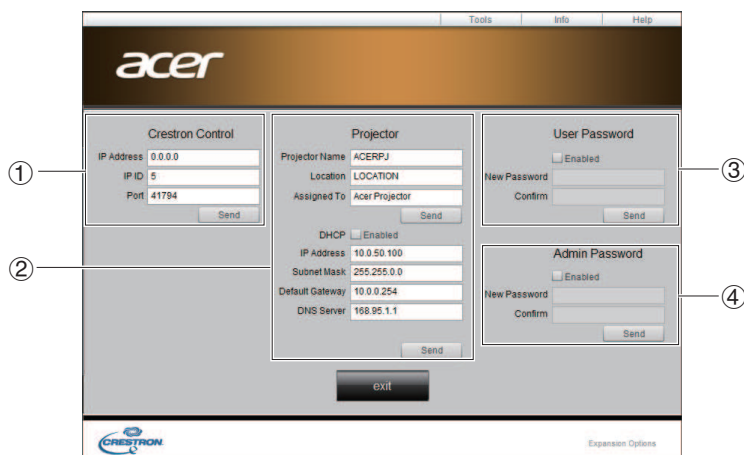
Tools Info Help

acer

Crestron Control

IP Address 0.0.0.0

IP ID 5

Port 41794

Send

Projector

Projector Name ACERPJ

Location LOCATION

Assigned To Acer Projector

Send

DHCP Enabled

IP Address 10.0.50.100

Subnet Mask 255.255.0.0

Default Gateway 10.0.0.254

DNS Server 168.95.1.1

Send

User Password

Enabled

New Password

Confirm

Send

Admin Password

Enabled

New Password

Confirm

Send

exit

①

②

③

④

CRESTRON

Expansion Options